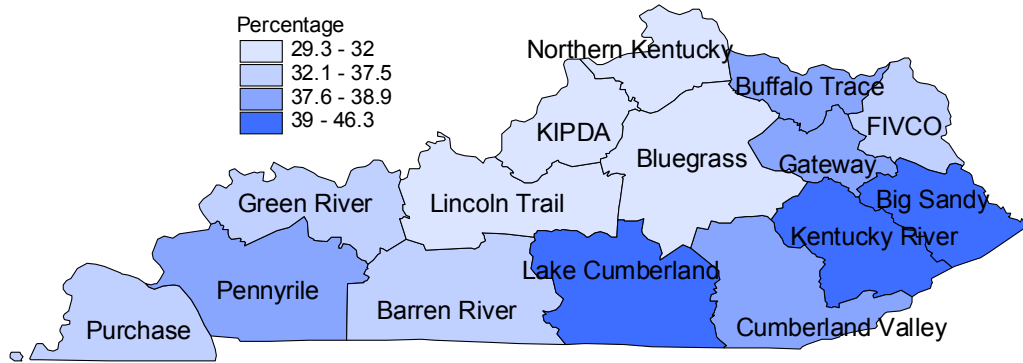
Percentage
29.3 - 32
32.1 - 37.5
37.6 - 38.9
39 - 46.3

Northern Kentucky
Buffalo Trace
FIVCO
KIPDA
Bluegrass
Gateway
Big Sandy
Green River
Lincoln Trail
Kentucky River
Lake Cumberland
Pennyrile
Barren River
Purchase
Cumberland Valley